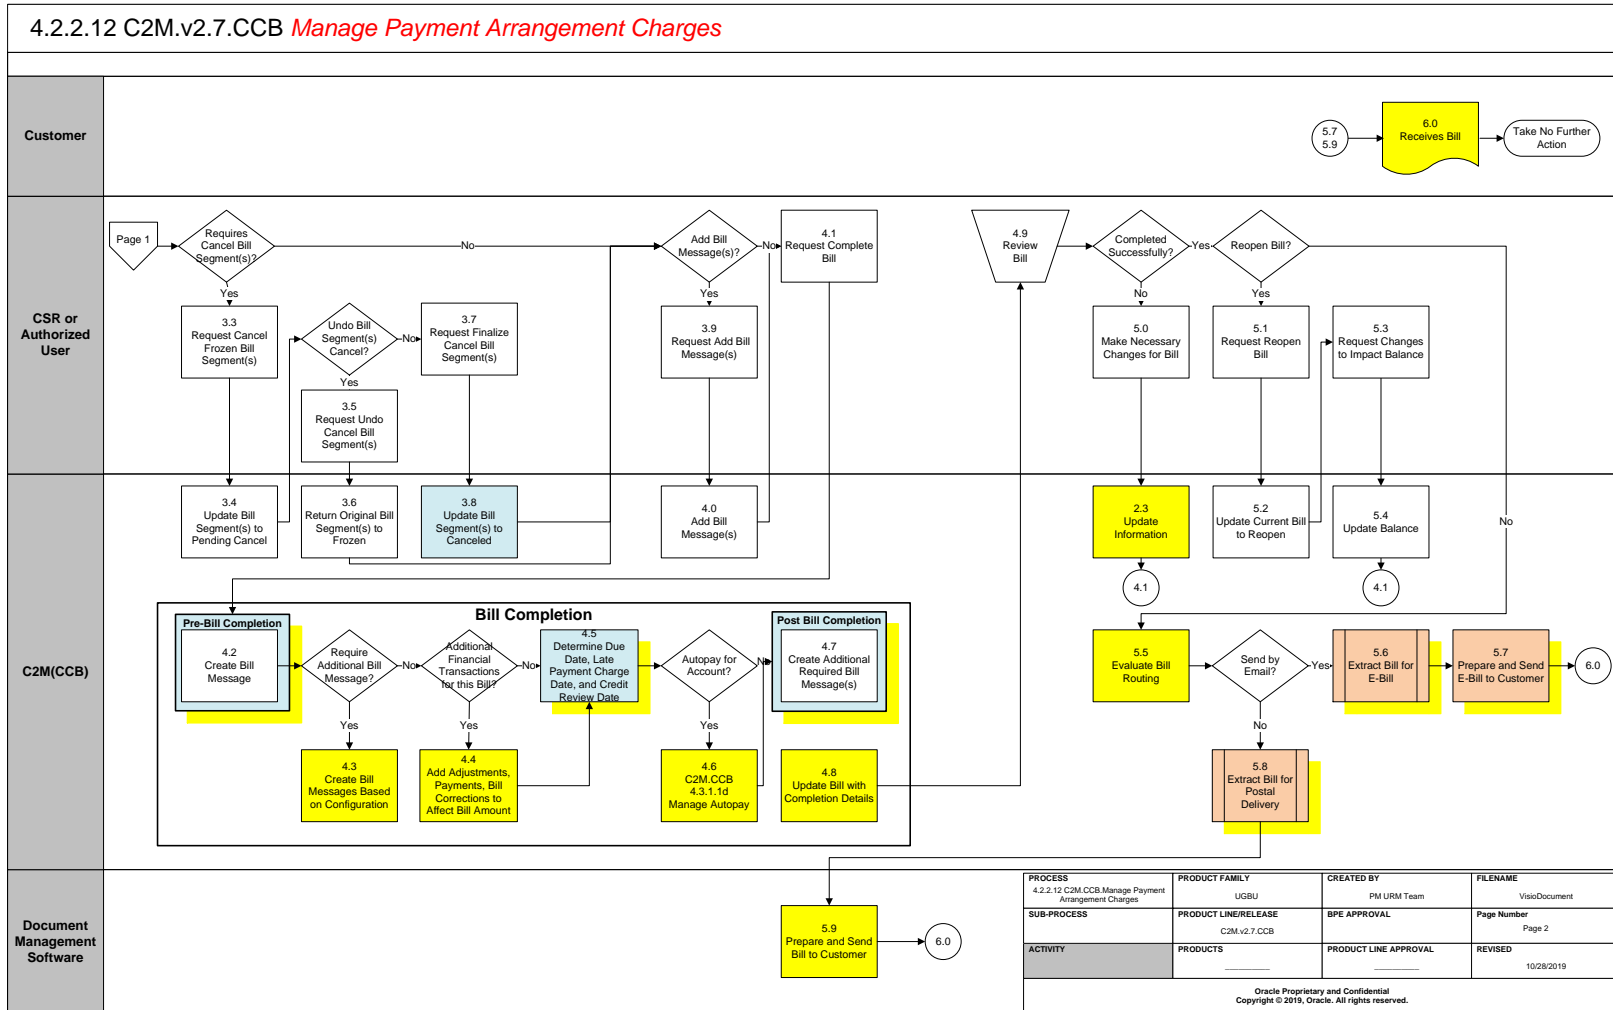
4.2.2.12 C2M.v2.7.CCB Manage Payment Arrangement Charges

Customer

5.7
5.9

6.0
Receives Bill

Take No Further Action

CSR or Authorized User

Page 1

Requires Cancel Bill Segment(s)?

No

Yes

3.3
Request Cancel Frozen Bill Segment(s)

Undo Bill Segment(s) Cancel?

No

Yes

3.7
Request Finalize Cancel Bill Segment(s)

3.5
Request Undo Cancel Bill Segment(s)

Add Bill Message(s)?

No

Yes

4.1
Request Complete Bill

3.9
Request Add Bill Message(s)

4.9
Review Bill

Completed Successfully?

Yes

No

Reopen Bill?

Yes

5.0
Make Necessary Changes for Bill

5.1
Request Reopen Bill

5.3
Request Changes to Impact Balance

C2M(CCB)

3.4
Update Bill Segment(s) to Pending Cancel

3.6
Return Original Bill Segment(s) to Frozen

3.8
Update Bill Segment(s) to Canceled

4.0
Add Bill Message(s)

2.3
Update Information

5.2
Update Current Bill to Reopen

5.4
Update Balance

No

4.1

4.1

Bill Completion

Pre-Bill Completion

4.2
Create Bill Message

Require Additional Bill Message?

No

Yes

Additional Financial Transactions for this Bill?

No

Yes

4.5
Determine Due Date, Late Payment Charge Date, and Credit Review Date

Autopay for Account?

No

Yes

Post Bill Completion

4.7
Create Additional Required Bill Message(s)

4.3
Create Bill Messages Based on Configuration

4.4
Add Adjustments, Payments, Bill Corrections to Affect Bill Amount

4.6
C2M.CCB
4.3.1.1d
Manage Autopay

4.8
Update Bill with Completion Details

5.5
Evaluate Bill Routing

Send by Email?

Yes

No

5.6
Extract Bill for E-Bill

5.7
Prepare and Send E-Bill to Customer

6.0

5.8
Extract Bill for Postal Delivery

Document Management Software

5.9
Prepare and Send Bill to Customer

6.0

| PROCESS<br>4.2.2.12 C2M.CCB.Manage Payment Arrangement Charges | PRODUCT FAMILY<br>UGBU | CREATED BY<br>PM URM Team | FILENAME<br>VisioDocument |
|---|---|---|---|
| SUB-PROCESS | PRODUCT LINE/RELEASE<br>C2M.v2.7.CCB | BPE APPROVAL | Page Number<br>Page 2 |
| ACTIVITY | PRODUCTS<br>________ | PRODUCT LINE APPROVAL<br>________ | REVISED<br>10/28/2019 |

Oracle Proprietary and Confidential
Copyright © 2019, Oracle. All rights reserved.